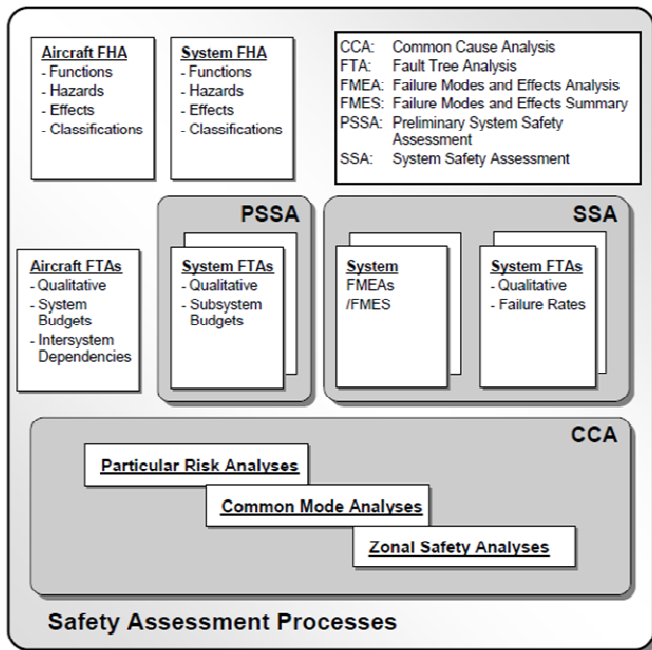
Aircraft FHA
- Functions
- Hazards
- Effects
- Classifications

System FHA
- Functions
- Hazards
- Effects
- Classifications

CCA: Common Cause Analysis
FTA: Fault Tree Analysis
FMEA: Failure Modes and Effects Analysis
FMES: Failure Modes and Effects Summary
PSSA: Preliminary System Safety Assessment
SSA: System Safety Assessment

PSSA

SSA

Aircraft FTAs
- Qualitative
- System Budgets
- Intersystem Dependencies

System FTAs
- Qualitative
- Subsystem Budgets

System
FMEAs
/FMES

System FTAs
- Qualitative
- Failure Rates

CCA

Particular Risk Analyses

Common Mode Analyses

Zonal Safety Analyses

Safety Assessment Processes